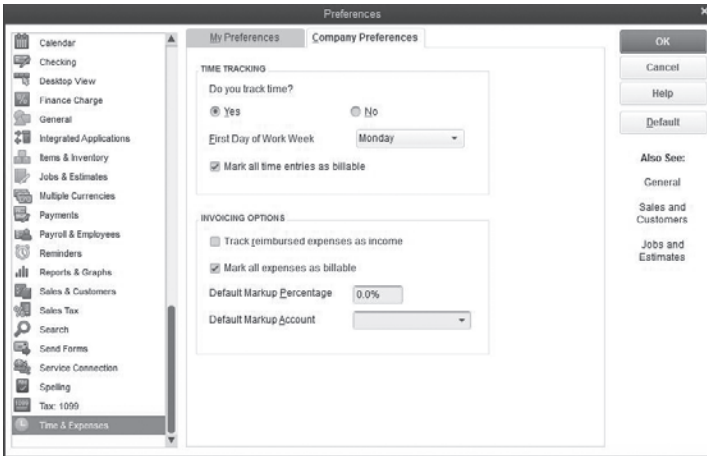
Preferences

Calendar
Checking
Desktop View
Finance Charge
General
Integrated Applications
Items & Inventory
Jobs & Estimates
Multiple Currencies
Payments
Payroll & Employees
Reminders
Reports & Graphs
Sales & Customers
Sales Tax
Search
Send Forms
Service Connection
Spelling
Tax: 1099
Time & Expenses

My Preferences
Company Preferences

TIME TRACKING
Do you track time?
Yes
No
First Day of Work Week
Monday
Mark all time entries as billable

INVOICING OPTIONS
Track reimbursed expenses as income
Mark all expenses as billable
Default Markup Percentage
0.0%
Default Markup Account

OK
Cancel
Help
Default

Also See:
General
Sales and Customers
Jobs and Estimates